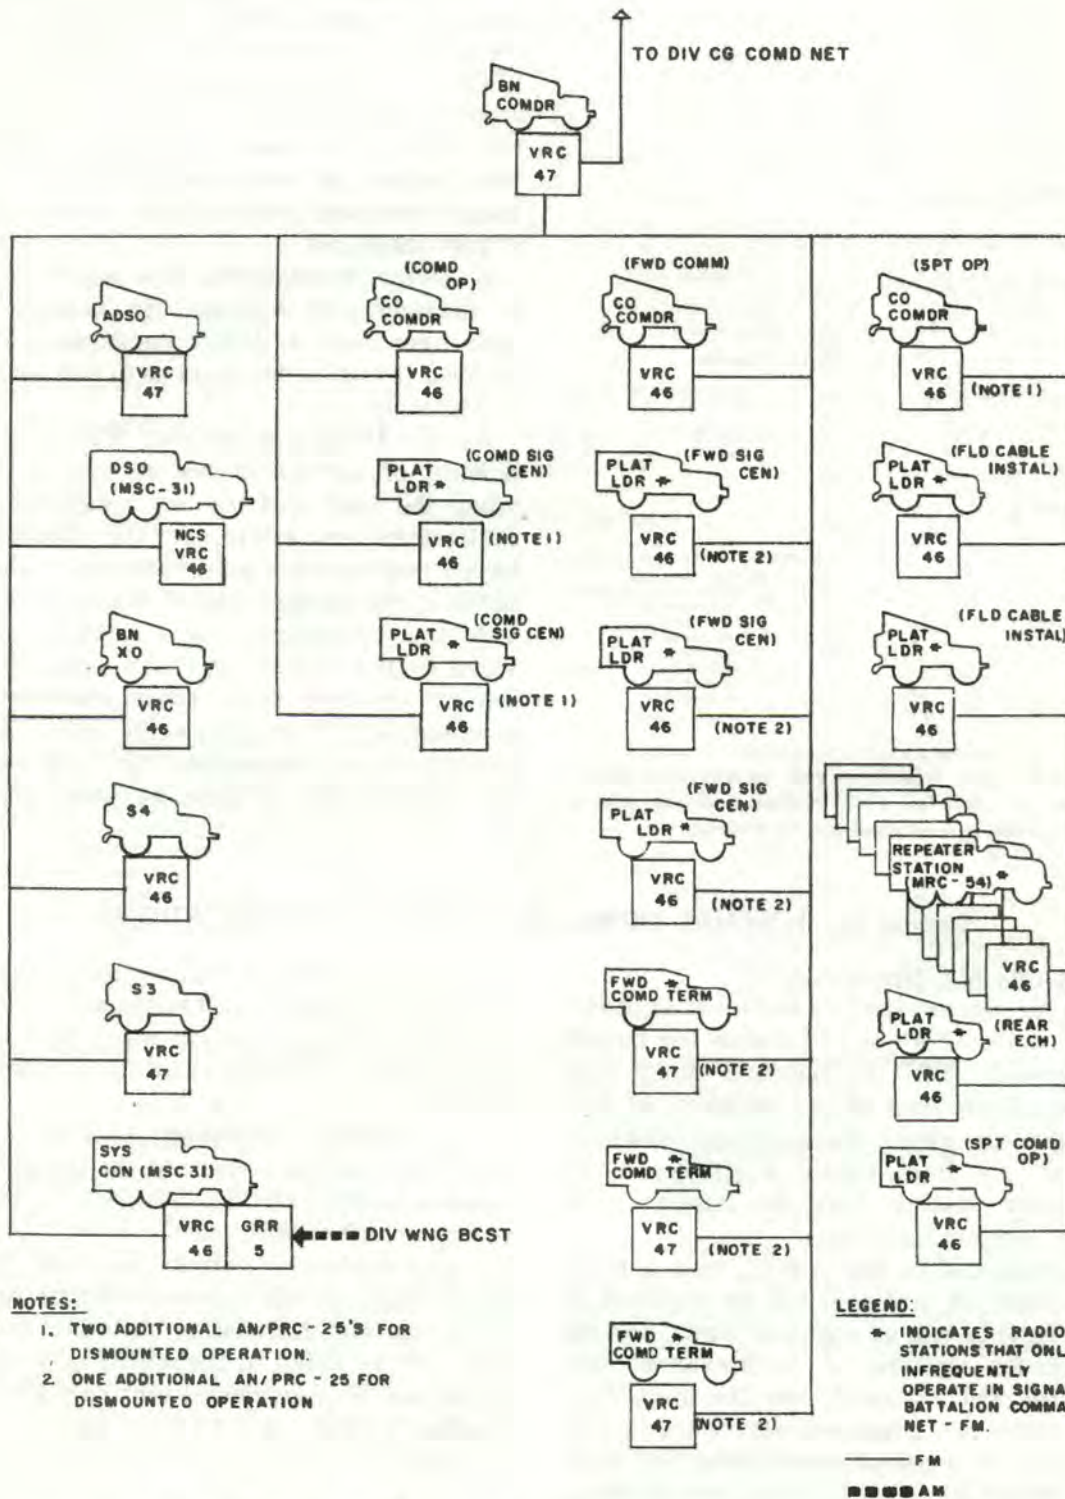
TO DIV CG COMD NET

BN COMDR
VRC 47

ADSO
VRC 47

DSO (MSC-31)
NCS VRC 46

BN XO
VRC 46

S4
VRC 46

S3
VRC 47

SYS CON (MSC 31)
VRC 46
GRR 5
DIV WNG BCST

(COMD OP)
CO COMDR
VRC 46

(COMD SIG CEN)
PLAT LDR *
VRC 46
(NOTE 1)

(COMD SIG CEN)
PLAT LDR *
VRC 46
(NOTE 1)

(FWD COMM)
CO COMDR
VRC 46

(FWD SIG CEN)
PLAT LDR *
VRC 46
(NOTE 2)

(FWD SIG CEN)
PLAT LDR *
VRC 46
(NOTE 2)

(FWD SIG CEN)
PLAT LDR *
VRC 46
(NOTE 2)

FWD COMD TERM
VRC 47
(NOTE 2)

FWD * COMD TERM
VRC 47
(NOTE 2)

FWD * COMD TERM
VRC 47
(NOTE 2)

(SPT OP)
CO COMDR
VRC 46
(NOTE 1)

(FLD CABLE INSTAL)
PLAT LDR *
VRC 46

(FLD CABLE INSTAL)
PLAT LDR *
VRC 46

REPEATER STATION (MRC-54) *
VRC 46

PLAT LDR * (REAR ECH)
VRC 46

(SPT COMD OP)
PLAT LDR *
VRC 46

NOTES:
1. TWO ADDITIONAL AN/PRC-25'S FOR DISMOUNTED OPERATION.
2. ONE ADDITIONAL AN/PRC-25 FOR DISMOUNTED OPERATION

LEGEND:
* INDICATES RADIO STATIONS THAT ONL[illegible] INFREQUENTLY OPERATE IN SIGNA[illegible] BATTALION COMMA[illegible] NET - FM.
FM
AM